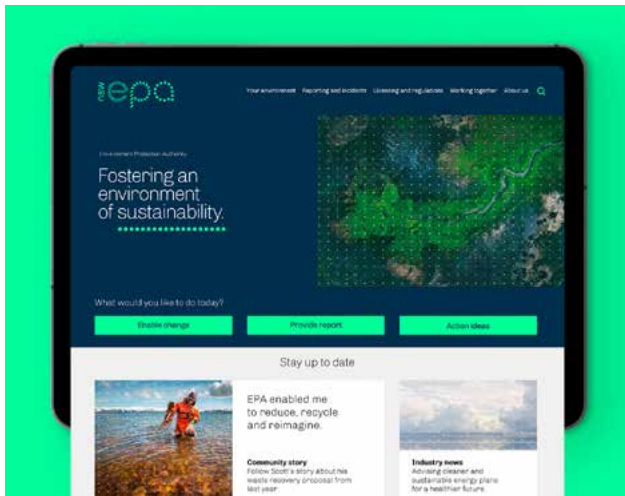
NSW epa

Your environment Reporting and incidents Licensing and regulation Working together About us

Environment Protection Authority

Fostering an environment of sustainability.

What would you like to do today?

Enable change

Provide report

Action ideas

Stay up to date

EPA enabled me to reduce, recycle and reimagine.

Community story
Follow Scott's story about his waste recovery proposal from last year.

Industry news
Advising cleaner and sustainable energy plans for a healthier future.